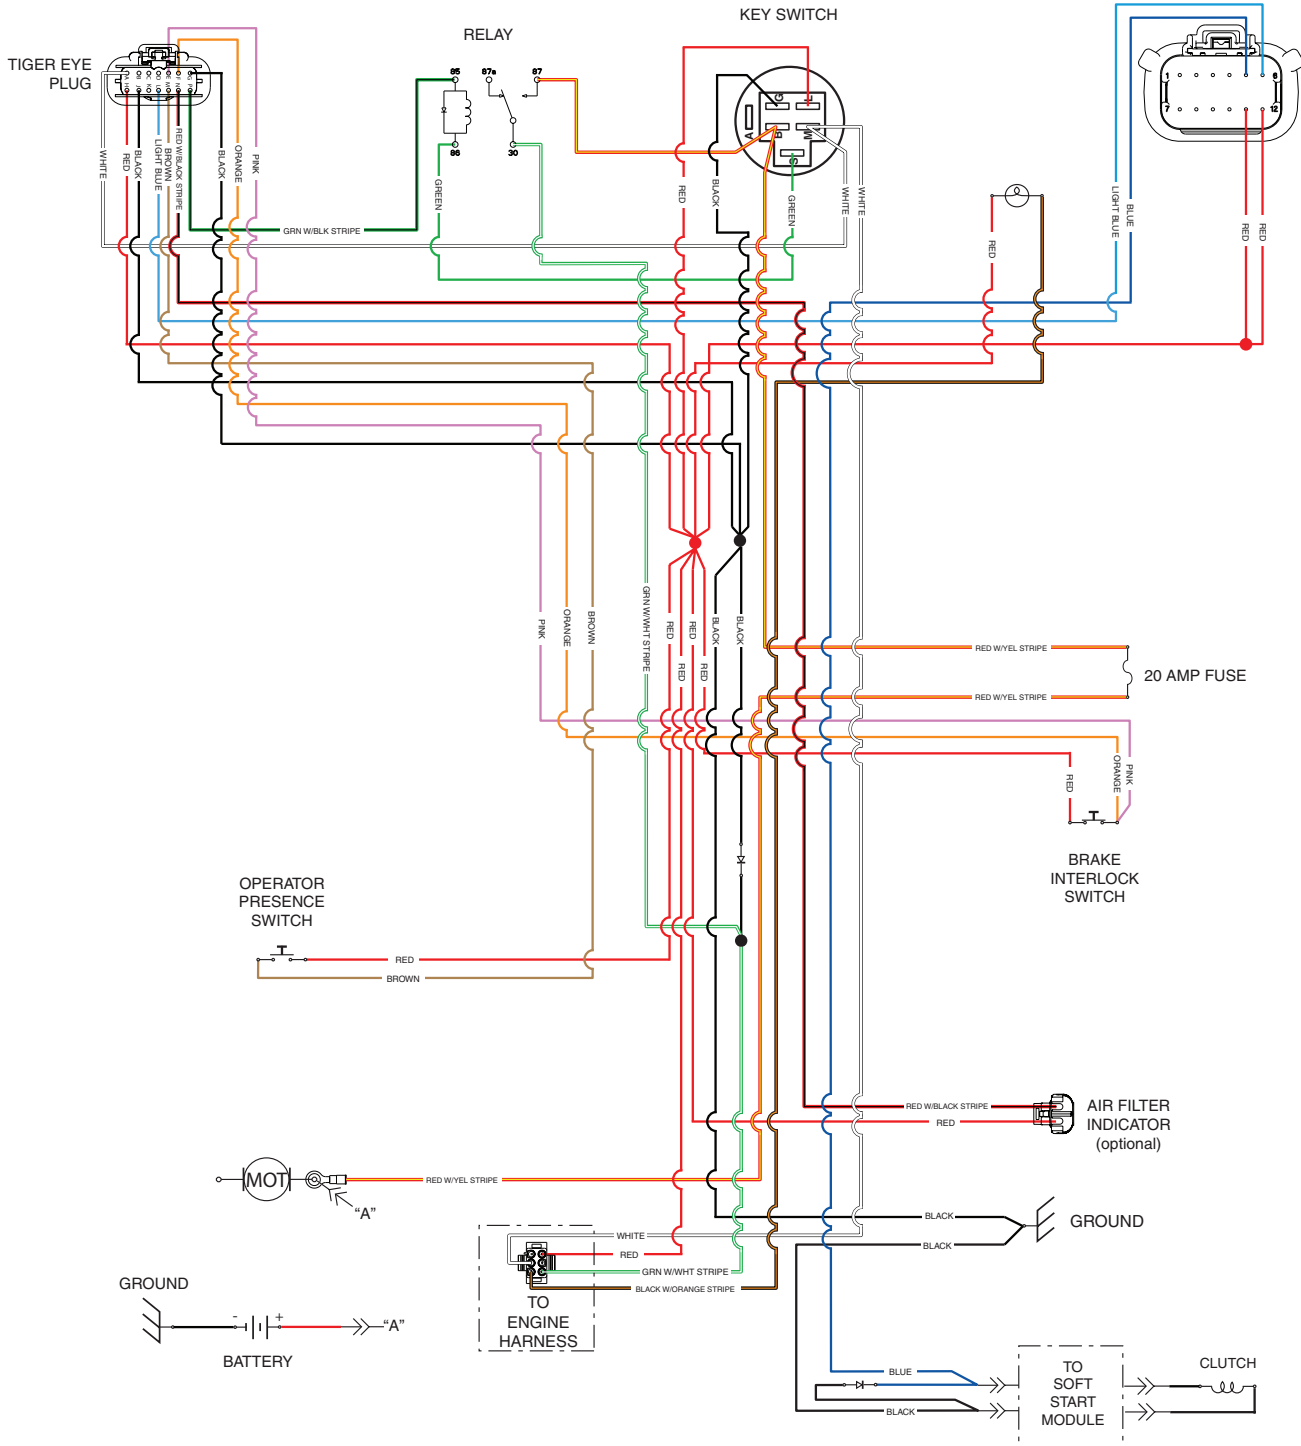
KEY SWITCH

RELAY

TIGER EYE PLUG

85 87a 87
86 30

G + A B M S

WHITE RED BLACK LIGHT BLUE BROWN RED W/BLACK STRIPE BLACK ORANGE PINK

GRN W/BLK STRIPE

GREEN

RED BLACK GREEN WHITE WHITE

RED

LIGHT BLUE BLUE RED RED

1 6 7 12

PINK ORANGE BROWN GRN W/WHT STRIPE RED RED RED RED BLACK BLACK

RED W/YEL STRIPE
RED W/YEL STRIPE

20 AMP FUSE

RED ORANGE PINK

BRAKE INTERLOCK SWITCH

OPERATOR PRESENCE SWITCH

RED
BROWN

RED W/BLACK STRIPE
RED

AIR FILTER INDICATOR (optional)

MOT

RED W/YEL STRIPE

“A”

BLACK
BLACK

GROUND

WHITE
RED
GRN W/WHT STRIPE
BLACK W/ORANGE STRIPE

TO ENGINE HARNESS

GROUND

- +

“A”

BATTERY

BLUE
BLACK

TO SOFT START MODULE

CLUTCH